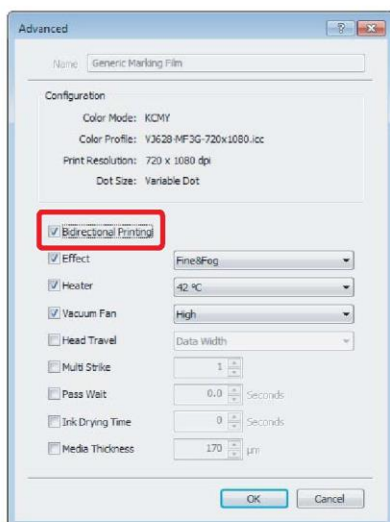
Advanced

?

X

Name Generic Marking Film

Configuration

Color Mode: KCMY

Color Profile: VJ628-MF3G-720x1080.icc

Print Resolution: 720 x 1080 dpi

Dot Size: Variable Dot

Bidirectional Printing

Effect Fine8Fog

Heater 42 ºC

Vacuum Fan High

Head Travel Data Width

Multi Strike 1

Pass Wait 0.0 Seconds

Ink Drying Time 0 Seconds

Media Thickness 170 μm

OK

Cancel